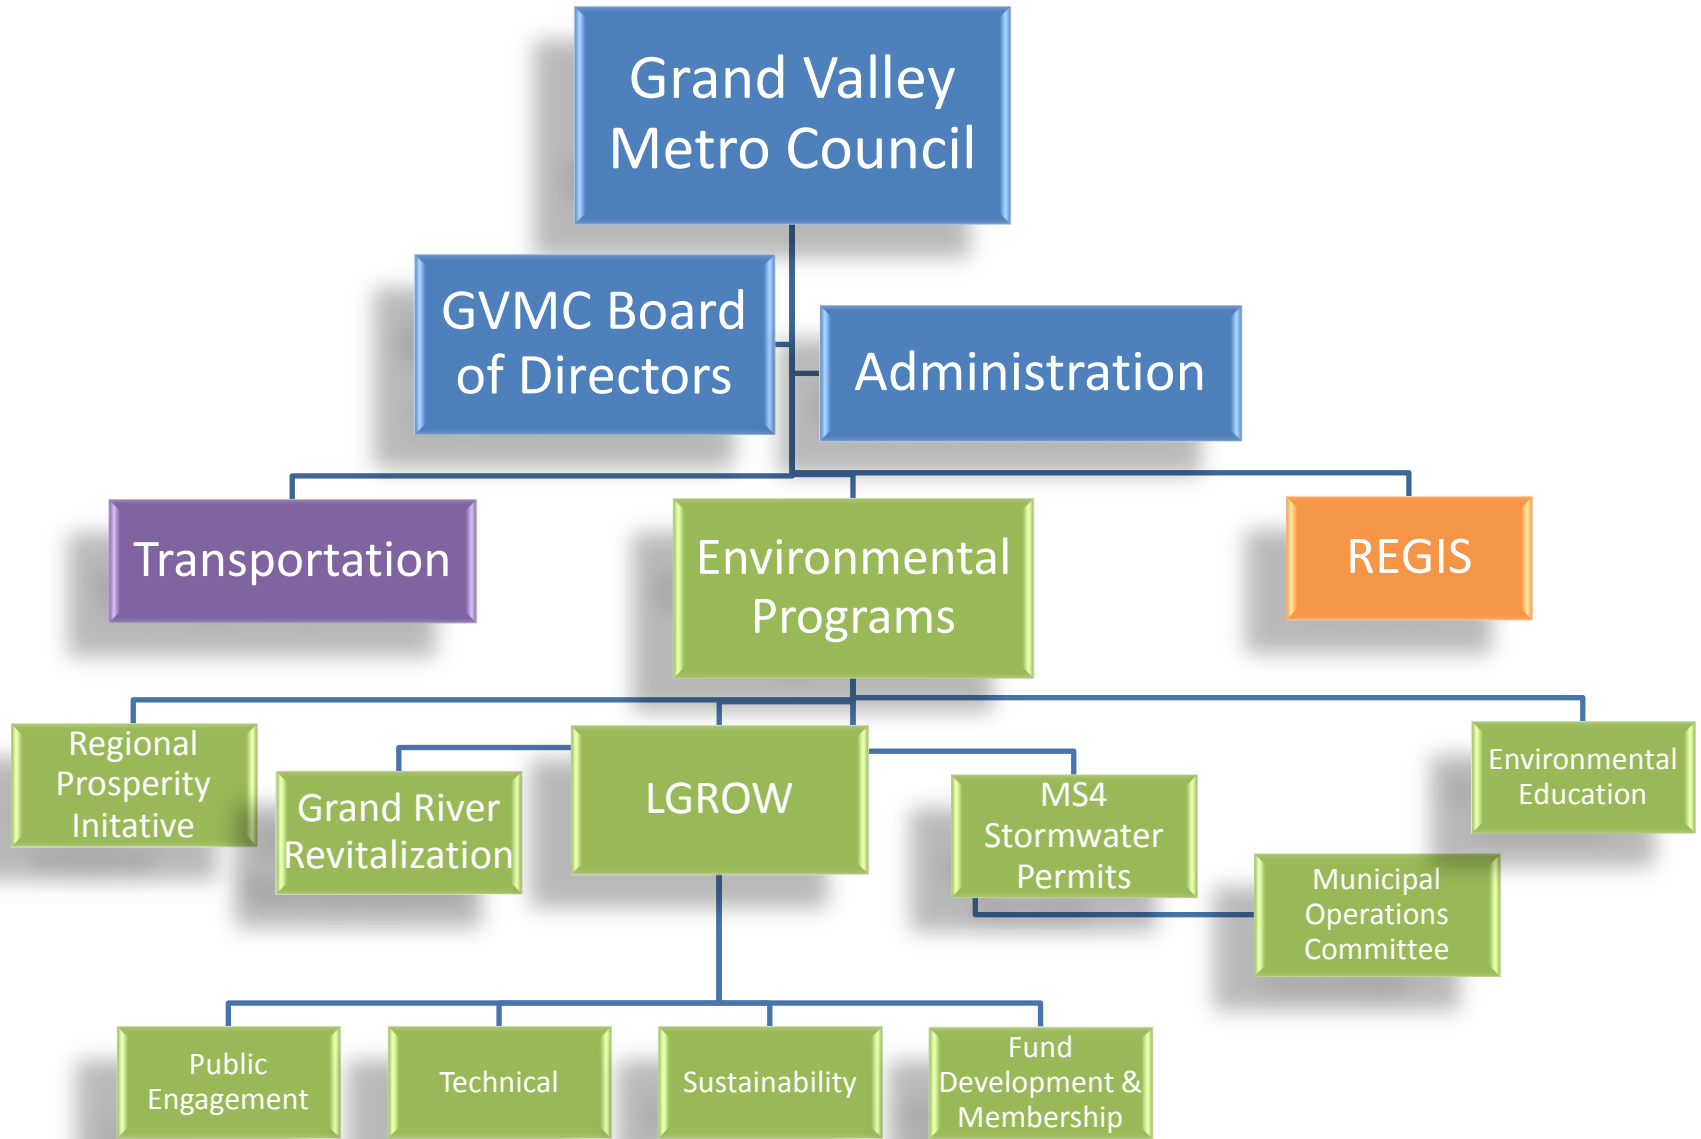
Grand Valley Metro Council

GVMC Board of Directors

Administration

Transportation

Environmental Programs

REGIS

Regional Prosperity Initative

Grand River Revitalization

LGROW

MS4 Stormwater Permits

Environmental Education

Municipal Operations Committee

Public Engagement

Technical

Sustainability

Fund Development & Membership